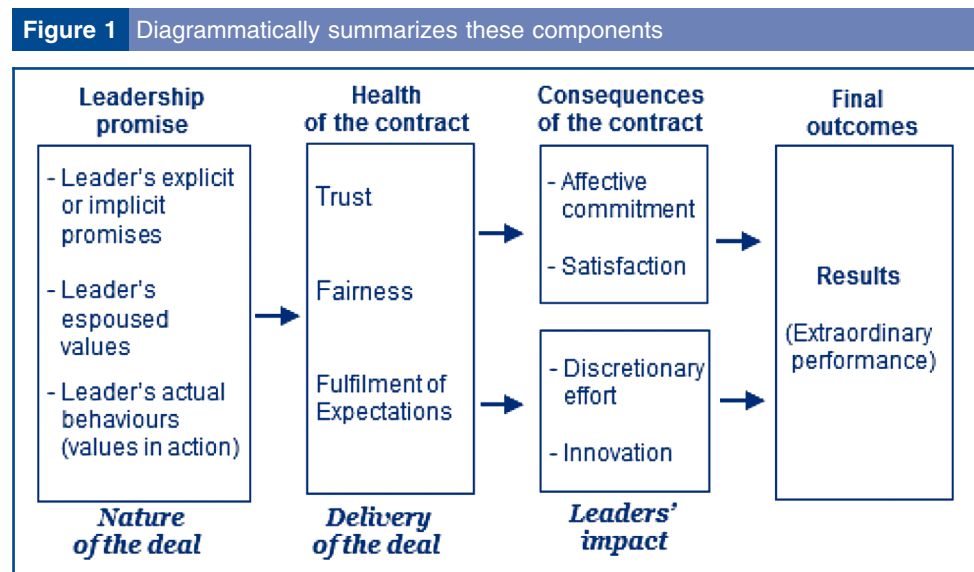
Figure 1 Diagrammatically summarizes these components

Leadership promise

- Leader's explicit or implicit promises
- Leader's espoused values
- Leader's actual behaviours (values in action)

Nature of the deal

Health of the contract

Trust

Fairness

Fulfilment of Expectations

Delivery of the deal

Consequences of the contract

- Affective commitment
- Satisfaction

- Discretionary effort
- Innovation

Leaders' impact

Final outcomes

Results

(Extraordinary performance)